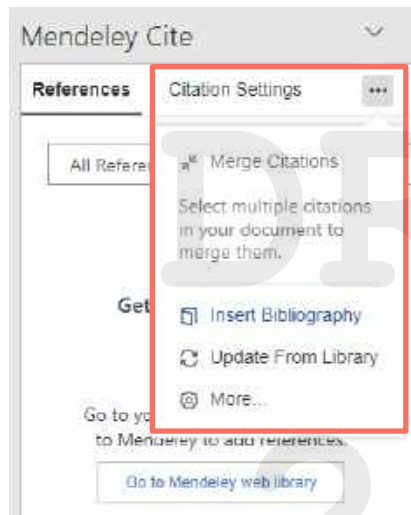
Mendeley Cite

References

Citation Settings

•••

All Refere

Merge Citations

Select multiple citations in your document to merge them.

Get

Insert Bibliography

Update From Library

More...

Go to yo

to Mendeley to add references.

Go to Mendeley web library